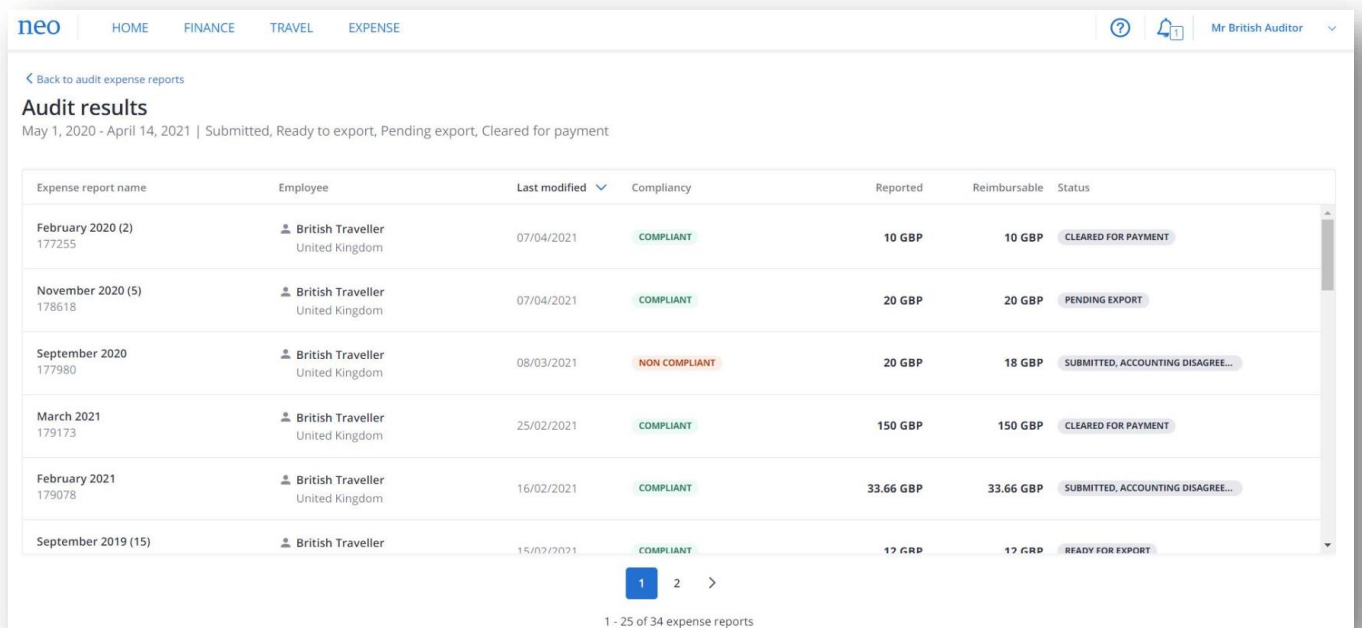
neo HOME FINANCE TRAVEL EXPENSE

? 1 Mr British Auditor

< Back to audit expense reports

Audit results

May 1, 2020 - April 14, 2021 | Submitted, Ready to export, Pending export, Cleared for payment

| Expense report name | Employee | Last modified | Compliancy | Reported | Reimbursable | Status |
|---|---|---|---|---|---|---|
| February 2020 (2) 177255 | British Traveller United Kingdom | 07/04/2021 | COMPLIANT | 10 GBP | 10 GBP | CLEARED FOR PAYMENT |
| November 2020 (5) 178618 | British Traveller United Kingdom | 07/04/2021 | COMPLIANT | 20 GBP | 20 GBP | PENDING EXPORT |
| September 2020 177980 | British Traveller United Kingdom | 08/03/2021 | NON COMPLIANT | 20 GBP | 18 GBP | SUBMITTED, ACCOUNTING DISAGREE... |
| March 2021 179173 | British Traveller United Kingdom | 25/02/2021 | COMPLIANT | 150 GBP | 150 GBP | CLEARED FOR PAYMENT |
| February 2021 179078 | British Traveller United Kingdom | 16/02/2021 | COMPLIANT | 33.66 GBP | 33.66 GBP | SUBMITTED, ACCOUNTING DISAGREE... |
| September 2019 (15) | British Traveller | 15/02/2021 | COMPLIANT | 12 GBP | 12 GBP | READY FOR EXPORT |

1 2 >

1 - 25 of 34 expense reports